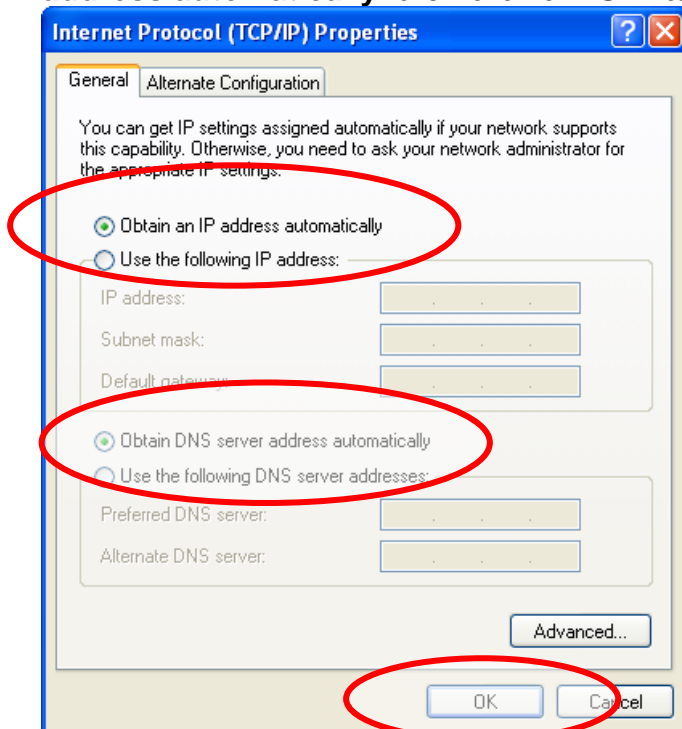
Internet Protocol (TCP/IP) Properties

General | Alternate Configuration

You can get IP settings assigned automatically if your network supports this capability. Otherwise, you need to ask your network administrator for the appropriate IP settings.

Obtain an IP address automatically
Use the following IP address:
IP address:
Subnet mask:
Default gateway:

Obtain DNS server address automatically
Use the following DNS server addresses:
Preferred DNS server:
Alternate DNS server:

Advanced...

OK | Cancel